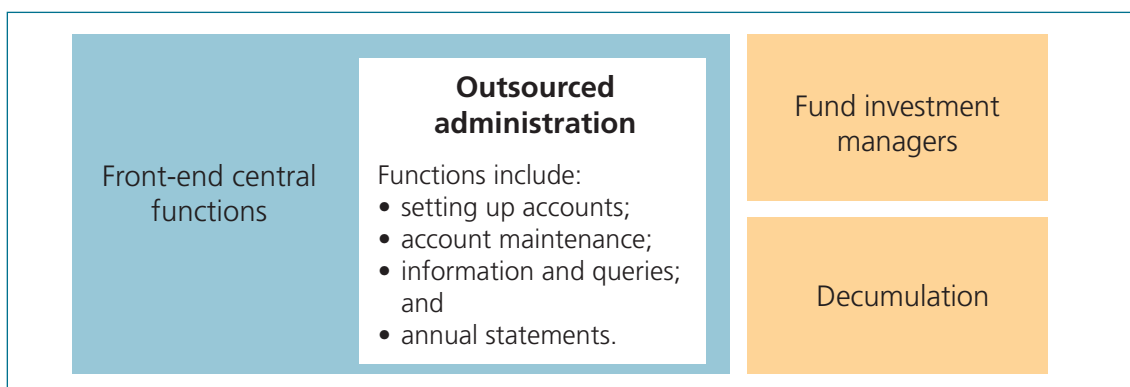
Front-end central functions

**Outsourced administration**

Functions include:
- setting up accounts;
- account maintenance;
- information and queries; and
- annual statements.

Fund investment managers

Decumulation